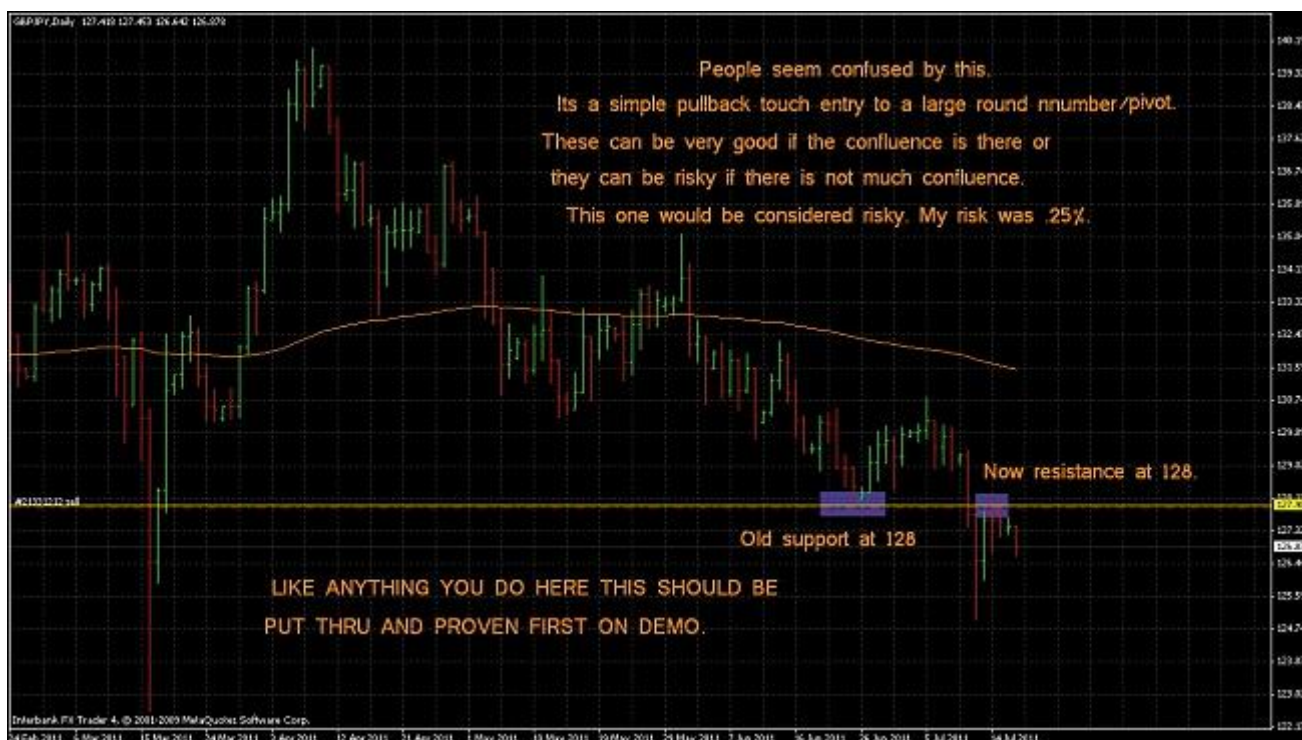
GBPJPY,Daily 127.410 127.453 126.642 126.878

People seem confused by this.

Its a simple pullback touch entry to a large round nnumber/pivot.

These can be very good if the confluence is there or they can be risky if there is not much confluence.

This one would be considered risky. My risk was .25%.

Now resistance at 128.

Old support at 128

LIKE ANYTHING YOU DO HERE THIS SHOULD BE PUT THRU AND PROVEN FIRST ON DEMO.

#2133232 sell

140.1
139.3
138.4
137.6
136.7
135.9
135.0
134.1
133.3
132.4
131.5
130.7
129.8
129.0
127.8
127.3
126.8
126.4
125.5
124.7
123.8
123.0
122.1

Interbank FX Trader 4, © 2001-2009 MetaQuotes Software Corp.

24 Feb 2011 | 5 Mar 2011 | 15 Mar 2011 | 24 Mar 2011 | 2 Apr 2011 | 12 Apr 2011 | 21 Apr 2011 | 1 May 2011 | 10 May 2011 | 19 May 2011 | 29 May 2011 | 7 Jun 2011 | 16 Jun 2011 | 26 Jun 2011 | 5 Jul 2011 | 14 Jul 2011